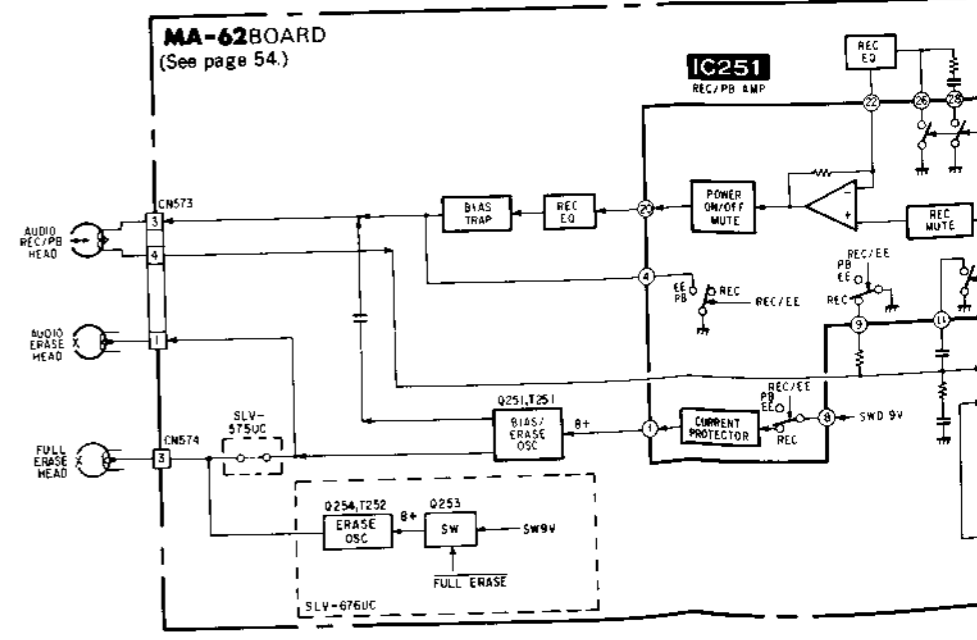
MA-62BOARD
(See page 54.)

IC251
REC/PB AMP

REC EQ

22 26 25

CN573

AUDIO REC/PB HEAD

3

4

BIAS TRAP

REC EQ

23

POWER ON/OFF MUTE

REC MUTE

4

EE PB REC

REC/EE

REC/EE PB EE

REC

9

11

AUDIO ERASE HEAD

1

Q251,T251

BIAS/ ERASE OSC

B+

1

CURRENT PROTECTOR

REC/EE PB EE

REC

8

SWD 9V

FULL ERASE HEAD

CN574

3

SLV-575UC

Q254,T252

ERASE OSC

B+

Q253

SW

SW9V

$\overline{\text{FULL ERASE}}$

SLV-676UC